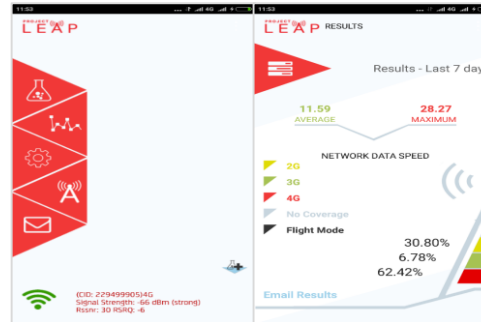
11:53

PROJECT LEAP

(CID: 229499905)4G
Signal Strength: -66 dBm (strong)
Rssnr: 30 RSRQ: -6

11:53

PROJECT LEAP RESULTS

Results - Last 7 day

11.59
AVERAGE

28.27
MAXIMUM

NETWORK DATA SPEED

2G
3G
4G
No Coverage
Flight Mode

30.80%
6.78%
62.42%

Email Results